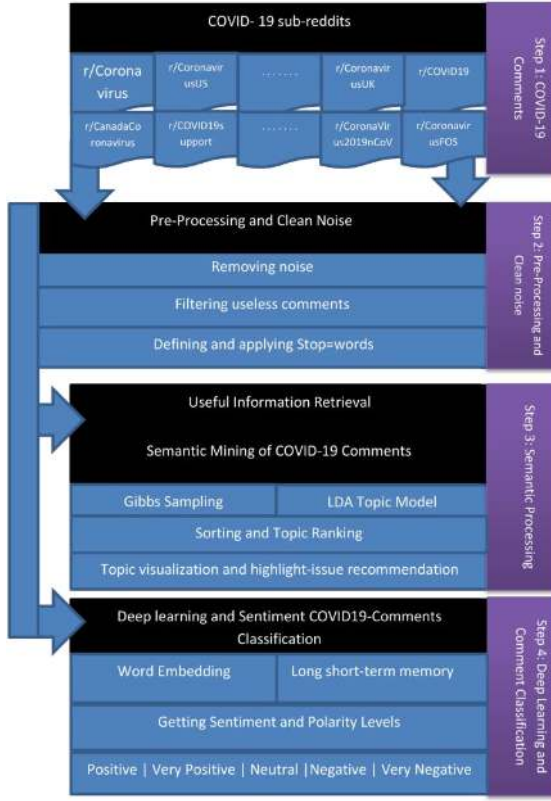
COVID- 19 sub-reddits

r/Coronavirus

r/CoronavirusUS

.......

r/CoronavirusUK

r/COVID19

r/CanadaCoronavirus

r/COVID19support

.......

r/CoronaVIrus2019nCoV

r/CoronavirusFOS

Step 1: COVID-19 Comments

Pre-Processing and Clean Noise

Removing noise

Filtering useless comments

Defining and applying Stop=words

Step 2: Pre-Processing and Clean noise

Useful Information Retrieval

Semantic Mining of COVID-19 Comments

Gibbs Sampling

LDA Topic Model

Sorting and Topic Ranking

Topic visualization and highlight-issue recommendation

Step 3: Semantic Processing

Deep learning and Sentiment COVID19-Comments Classification

Word Embedding

Long short-term memory

Getting Sentiment and Polarity Levels

Positive | Very Positive | Neutral |Negative | Very Negative

Step 4: Deep Learning and Comment Classification